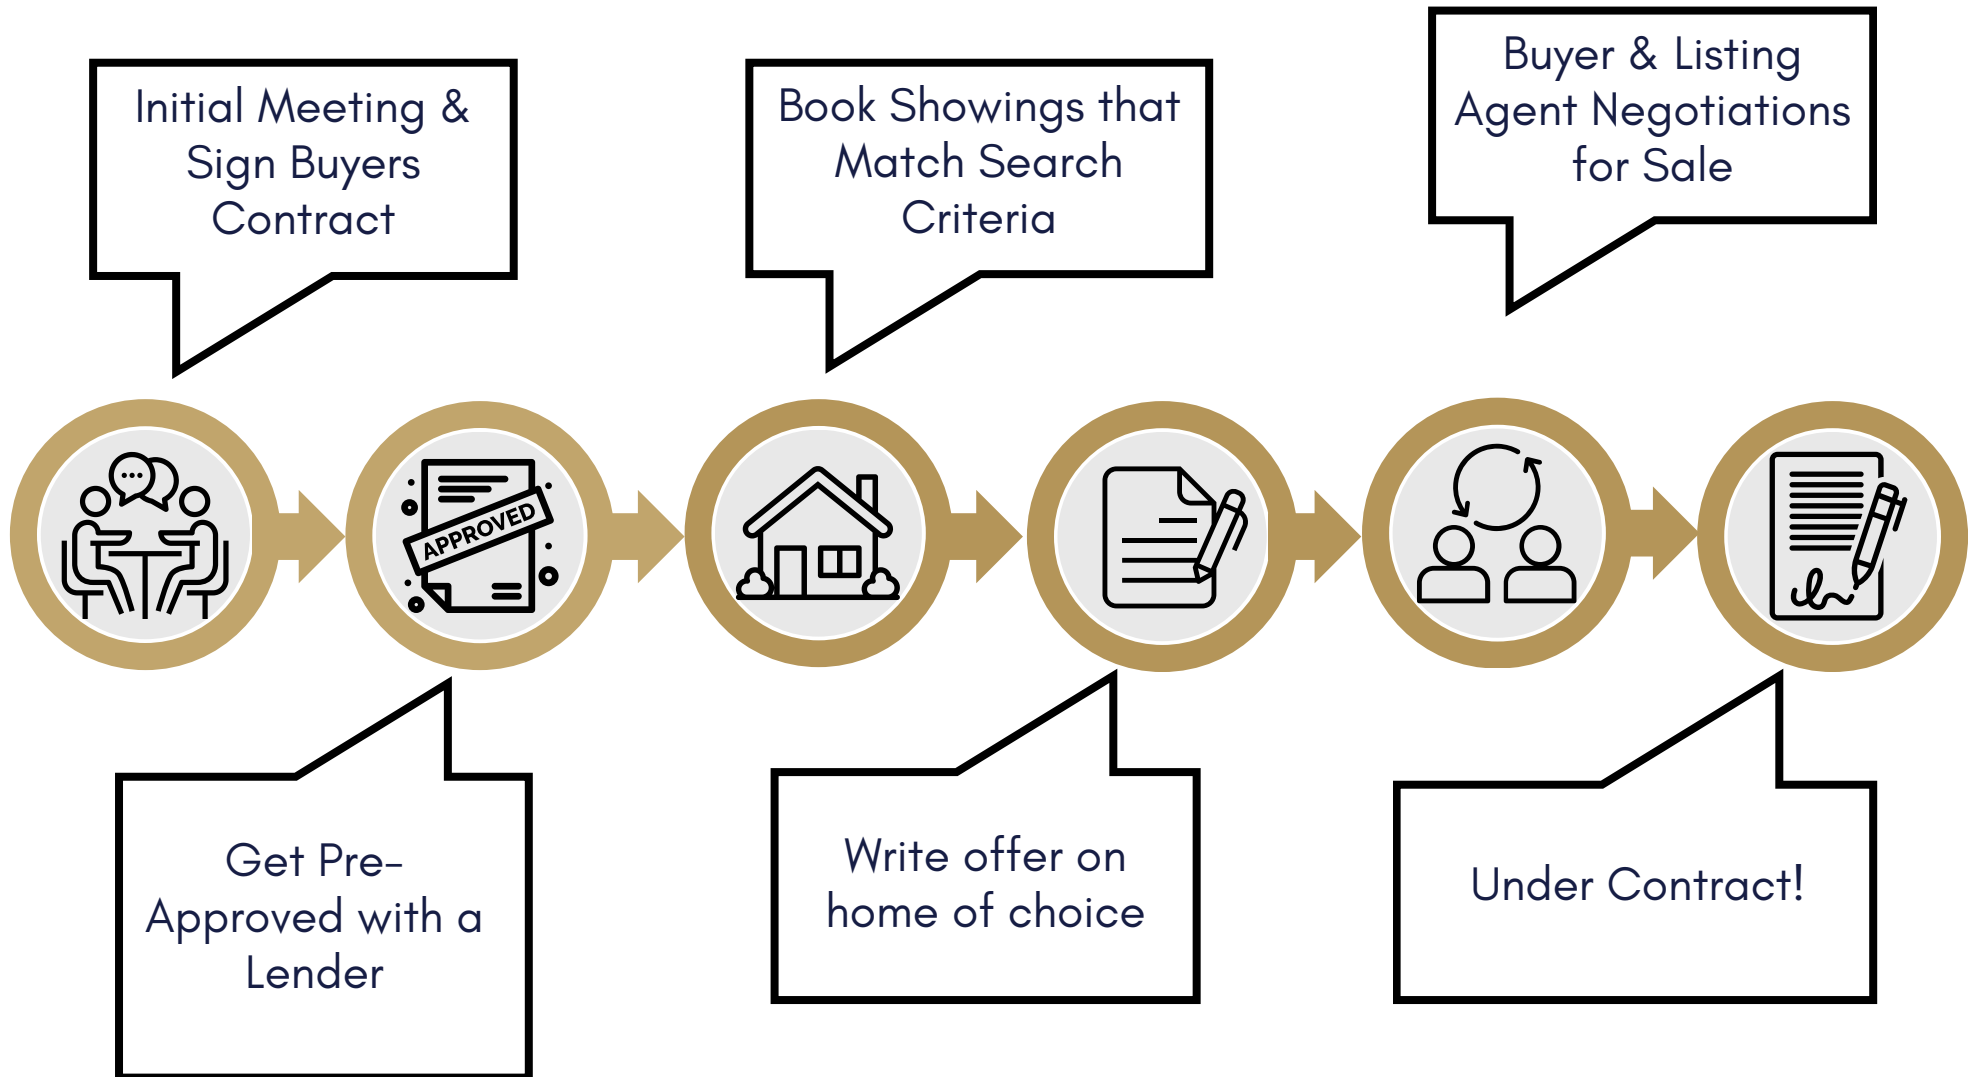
Initial Meeting & Sign Buyers Contract

Get Pre-Approved with a Lender

APPROVED

Book Showings that Match Search Criteria

Write offer on home of choice

Buyer & Listing Agent Negotiations for Sale

Under Contract!